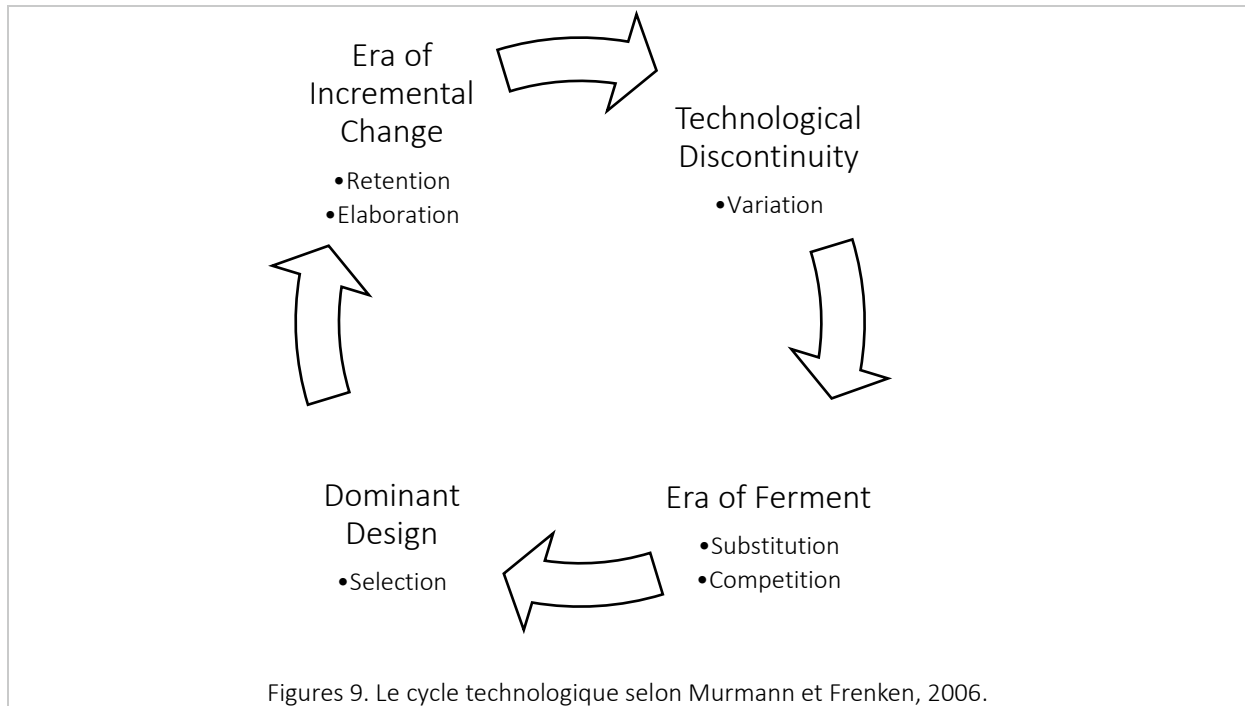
Era of Incremental Change

•Retention
•Elaboration

Technological Discontinuity

•Variation

Era of Ferment

•Substitution
•Competition

Dominant Design

•Selection

Figures 9. Le cycle technologique selon Murmann et Frenken, 2006.